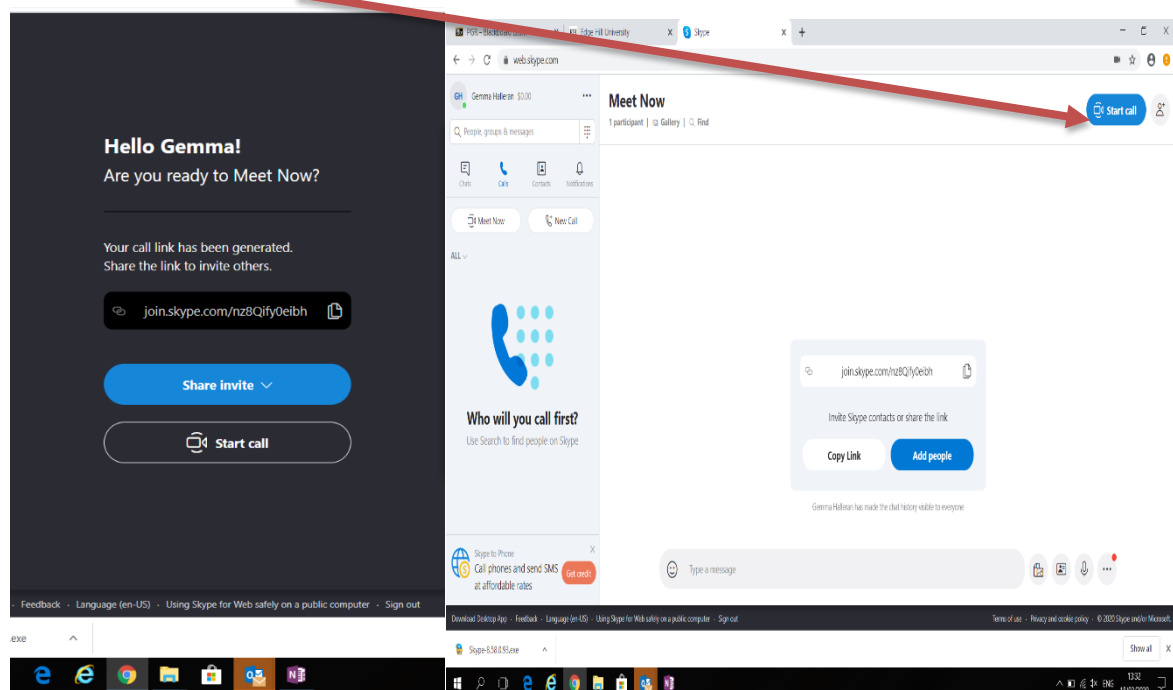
Hello Gemma!
Are you ready to Meet Now?

Your call link has been generated.
Share the link to invite others.

join.skype.com/nz8Qify0eibh

Share invite

Start call

· Feedback · Language (en-US) · Using Skype for Web safely on a public computer · Sign out

.exe

PGR - Blackboard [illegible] X | Edge Hill University X | Skype X | +

web.skype.com

GH Gemma Halleran $0.00 ···

People, groups & messages

Chats Calls Contacts Notifications

Meet Now | New Call

ALL

Who will you call first?
Use Search to find people on Skype

Skype to Phone
Call phones and send SMS at affordable rates
Get credit

Meet Now
1 participant | Gallery | Find

Start call

join.skype.com/nz8Qify0eibh

Invite Skype contacts or share the link

Copy Link | Add people

Gemma Halleran has made the chat history visible to everyone

Type a message

Download Desktop App · Feedback · Language (en-US) · Using Skype for Web safely on a public computer · Sign out

Terms of use · Privacy and cookie policy · © 2020 Skype and/or Microsoft.

Skype-8.58.0.93.exe

Show all X

ENG 13:32